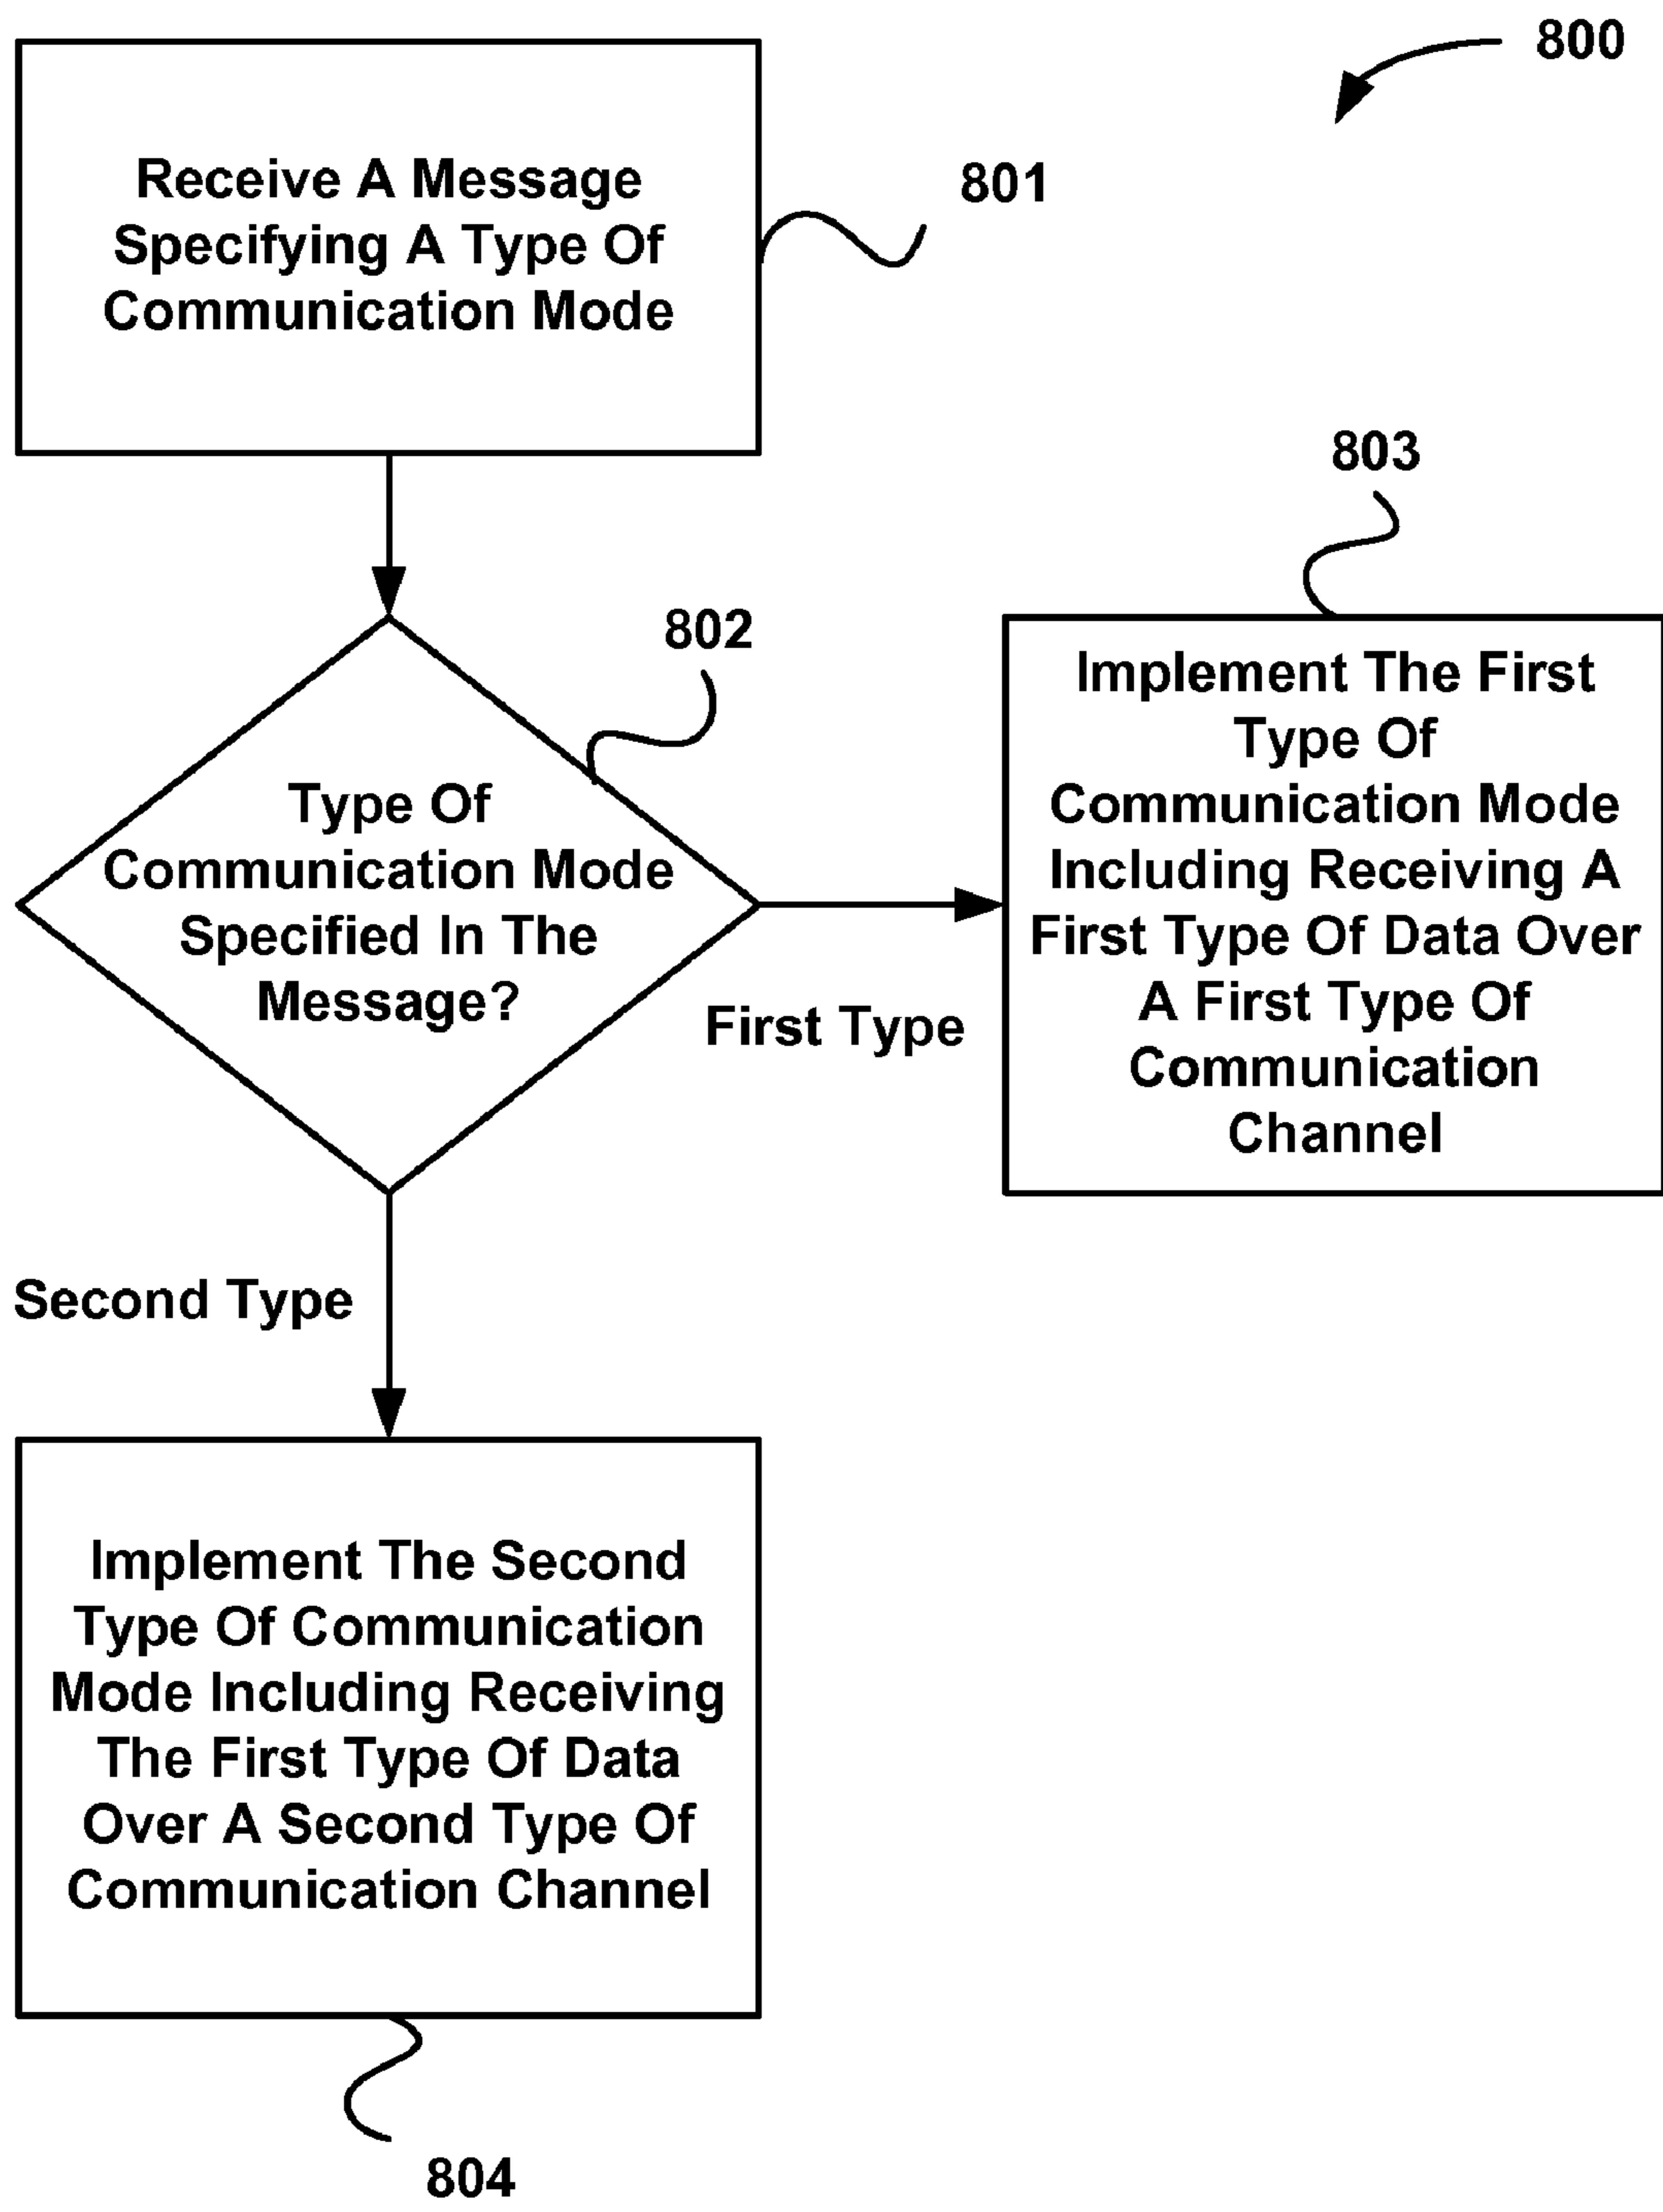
800

Receive A Message Specifying A Type Of Communication Mode

801

803

802

Type Of Communication Mode Specified In The Message?

First Type

Implement The First Type Of Communication Mode Including Receiving A First Type Of Data Over A First Type Of Communication Channel

Second Type

Implement The Second Type Of Communication Mode Including Receiving The First Type Of Data Over A Second Type Of Communication Channel

804